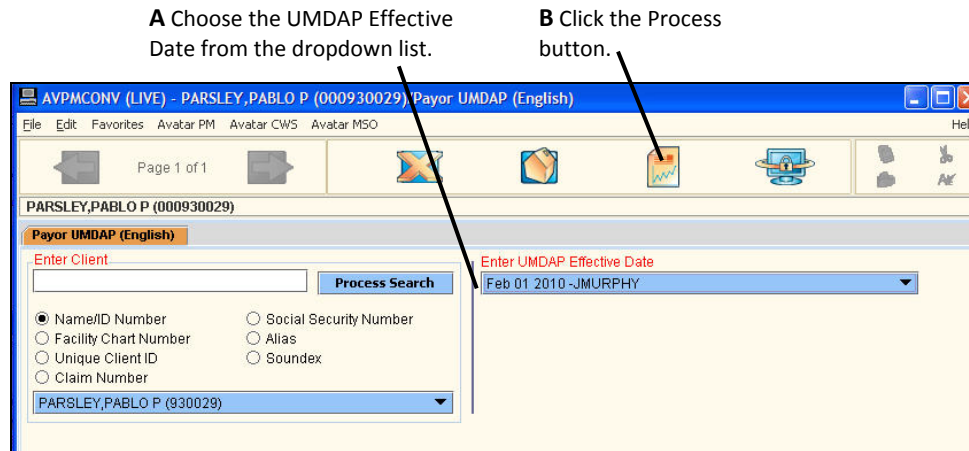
**A** Choose the UMDAP Effective Date from the dropdown list.

**B** Click the Process button.

AVPMCONV (LIVE) - PARSLEY,PABLO P (000930029) Payor UMDAP (English)

File Edit Favorites Avatar PM Avatar CWS Avatar MSO

Hel

Page 1 of 1

PARSLEY,PABLO P (000930029)

Payor UMDAP (English)

Enter Client

Process Search

Name/ID Number
Facility Chart Number
Unique Client ID
Claim Number
Social Security Number
Alias
Soundex

PARSLEY,PABLO P (930029)

Enter UMDAP Effective Date

Feb 01 2010 -JMURPHY